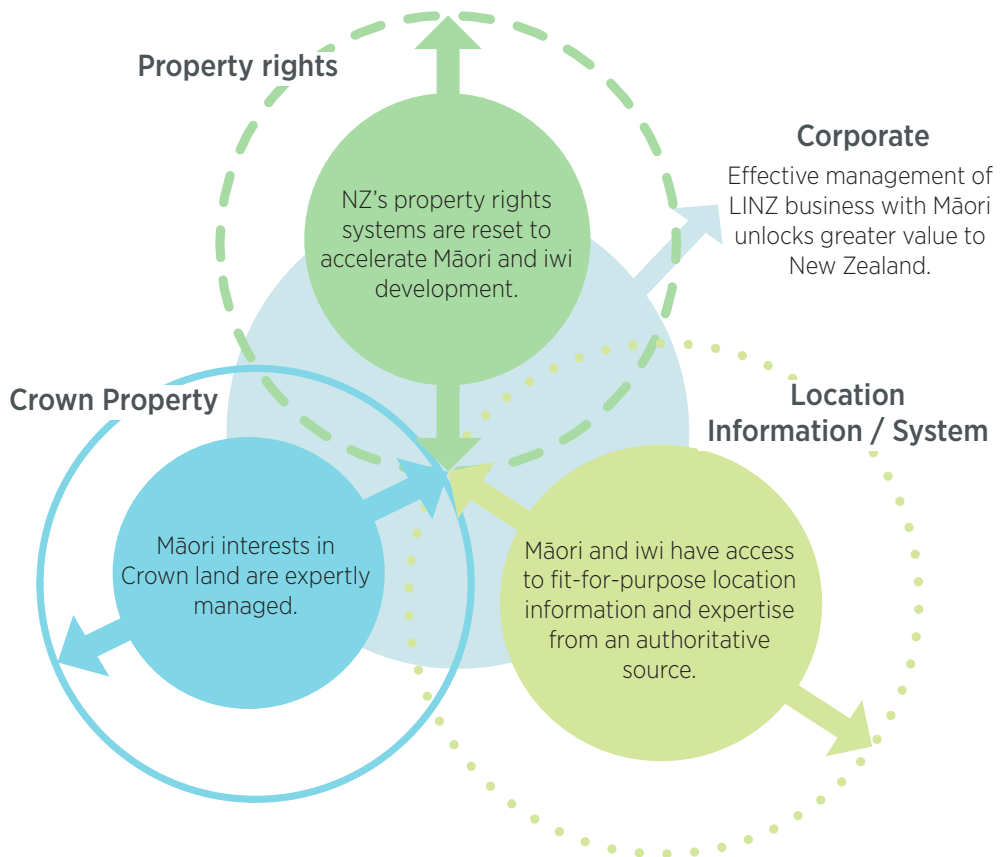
Property rights

NZ's property rights systems are reset to accelerate Māori and iwi development.

Corporate

Effective management of LINZ business with Māori unlocks greater value to New Zealand.

Crown Property

Māori interests in Crown land are expertly managed.

Location Information / System

Māori and iwi have access to fit-for-purpose location information and expertise from an authoritative source.